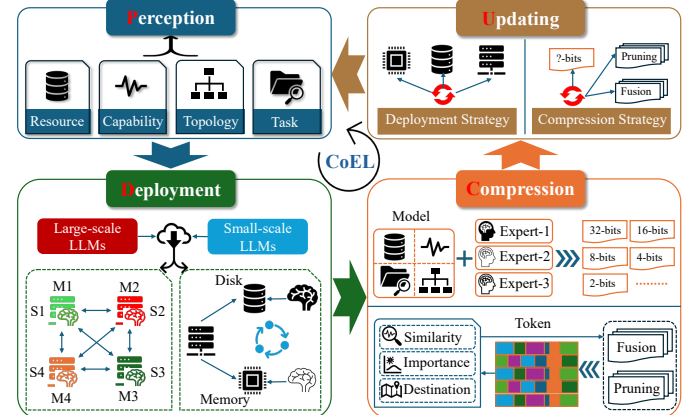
Perception

Resource
Capability
Topology
Task

Updating

Deployment Strategy

?-bits
Pruning
Fusion

Compression Strategy

CoEL

Deployment

Large-scale LLMs
Small-scale LLMs

M1
M2
S1
S2
S4
S3
M4
M3

Disk
Memory

Compression

Model

Expert-1
Expert-2
Expert-3

32-bits
16-bits
8-bits
4-bits
2-bits
.......

Token

Similarity
Importance
Destination

Fusion
Pruning